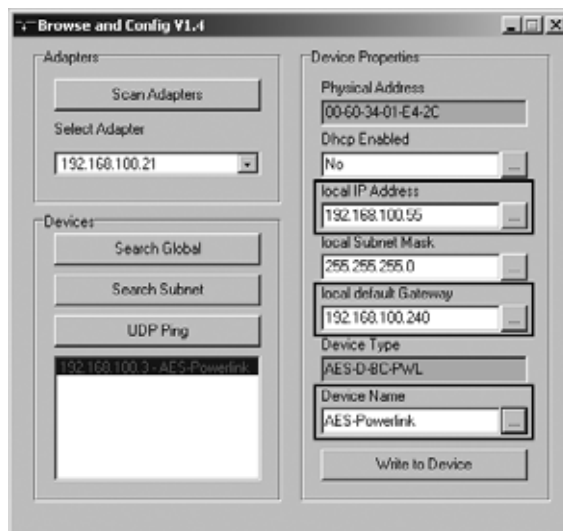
Browse and Config V1.4

Adapters

Scan Adapters

Select Adapter

192.168.100.21

Devices

Search Global

Search Subnet

UDP Ping

192.168.100.3 - AES-Powerlink

Device Properties

Physical Address

00-60-34-01-E4-2C

Dhcp Enabled

No

local IP Address

192.168.100.55

local Subnet Mask

255.255.255.0

local default Gateway

192.168.100.240

Device Type

AES-D-BC-PWL

Device Name

AES-Powerlink

Write to Device